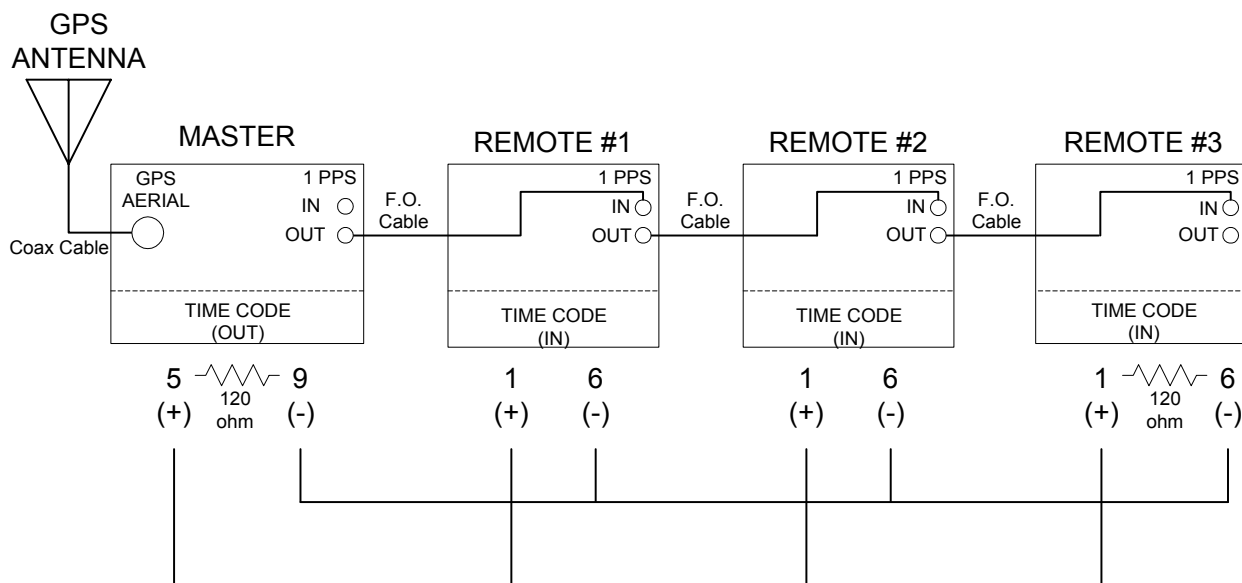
GPS ANTENNA

MASTER

GPS AERIAL

Coax Cable

1 PPS
IN
OUT

TIME CODE (OUT)

5 (+) 120 ohm 9 (-)

F.O. Cable

REMOTE #1

1 PPS
IN
OUT

TIME CODE (IN)

1 (+) 6 (-)

F.O. Cable

REMOTE #2

1 PPS
IN
OUT

TIME CODE (IN)

1 (+) 6 (-)

F.O. Cable

REMOTE #3

1 PPS
IN
OUT

TIME CODE (IN)

1 (+) 120 ohm 6 (-)